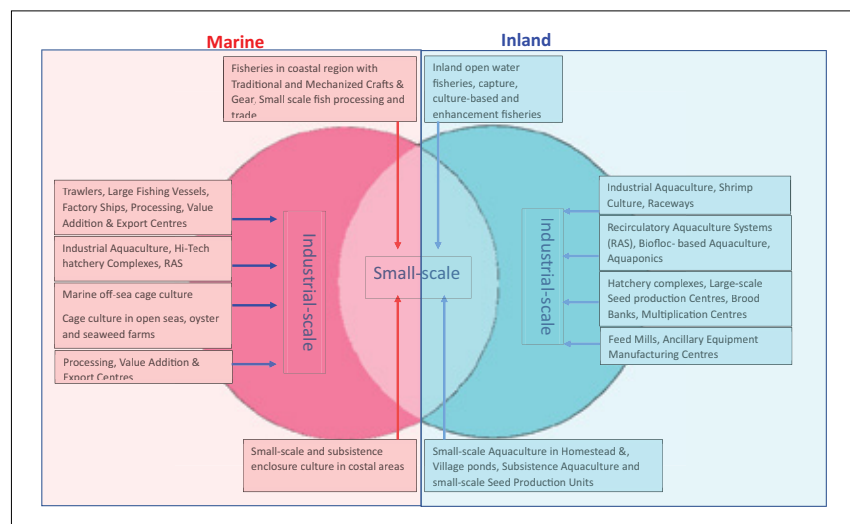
Marine

Inland

Fisheries in coastal region with Traditional and Mechanized Crafts & Gear, Small scale fish processing and trade

Inland open water fisheries, capture, culture-based and enhancement fisheries

Trawlers, Large Fishing Vessels, Factory Ships, Processing, Value Addition & Export Centres

Industrial Aquaculture, Hi-Tech hatchery Complexes, RAS

Marine off-sea cage culture

Cage culture in open seas, oyster and seaweed farms

Processing, Value Addition & Export Centres

Industrial-scale

Small-scale

Industrial-scale

Industrial Aquaculture, Shrimp Culture, Raceways

Recirculatory Aquaculture Systems (RAS), Biofloc- based Aquaculture, Aquaponics

Hatchery complexes, Large-scale Seed production Centres, Brood Banks, Multiplication Centres

Feed Mills, Ancillary Equipment Manufacturing Centres

Small-scale and subsistence enclosure culture in costal areas

Small-scale Aquaculture in Homestead &, Village ponds, Subsistence Aquaculture and small-scale Seed Production Units